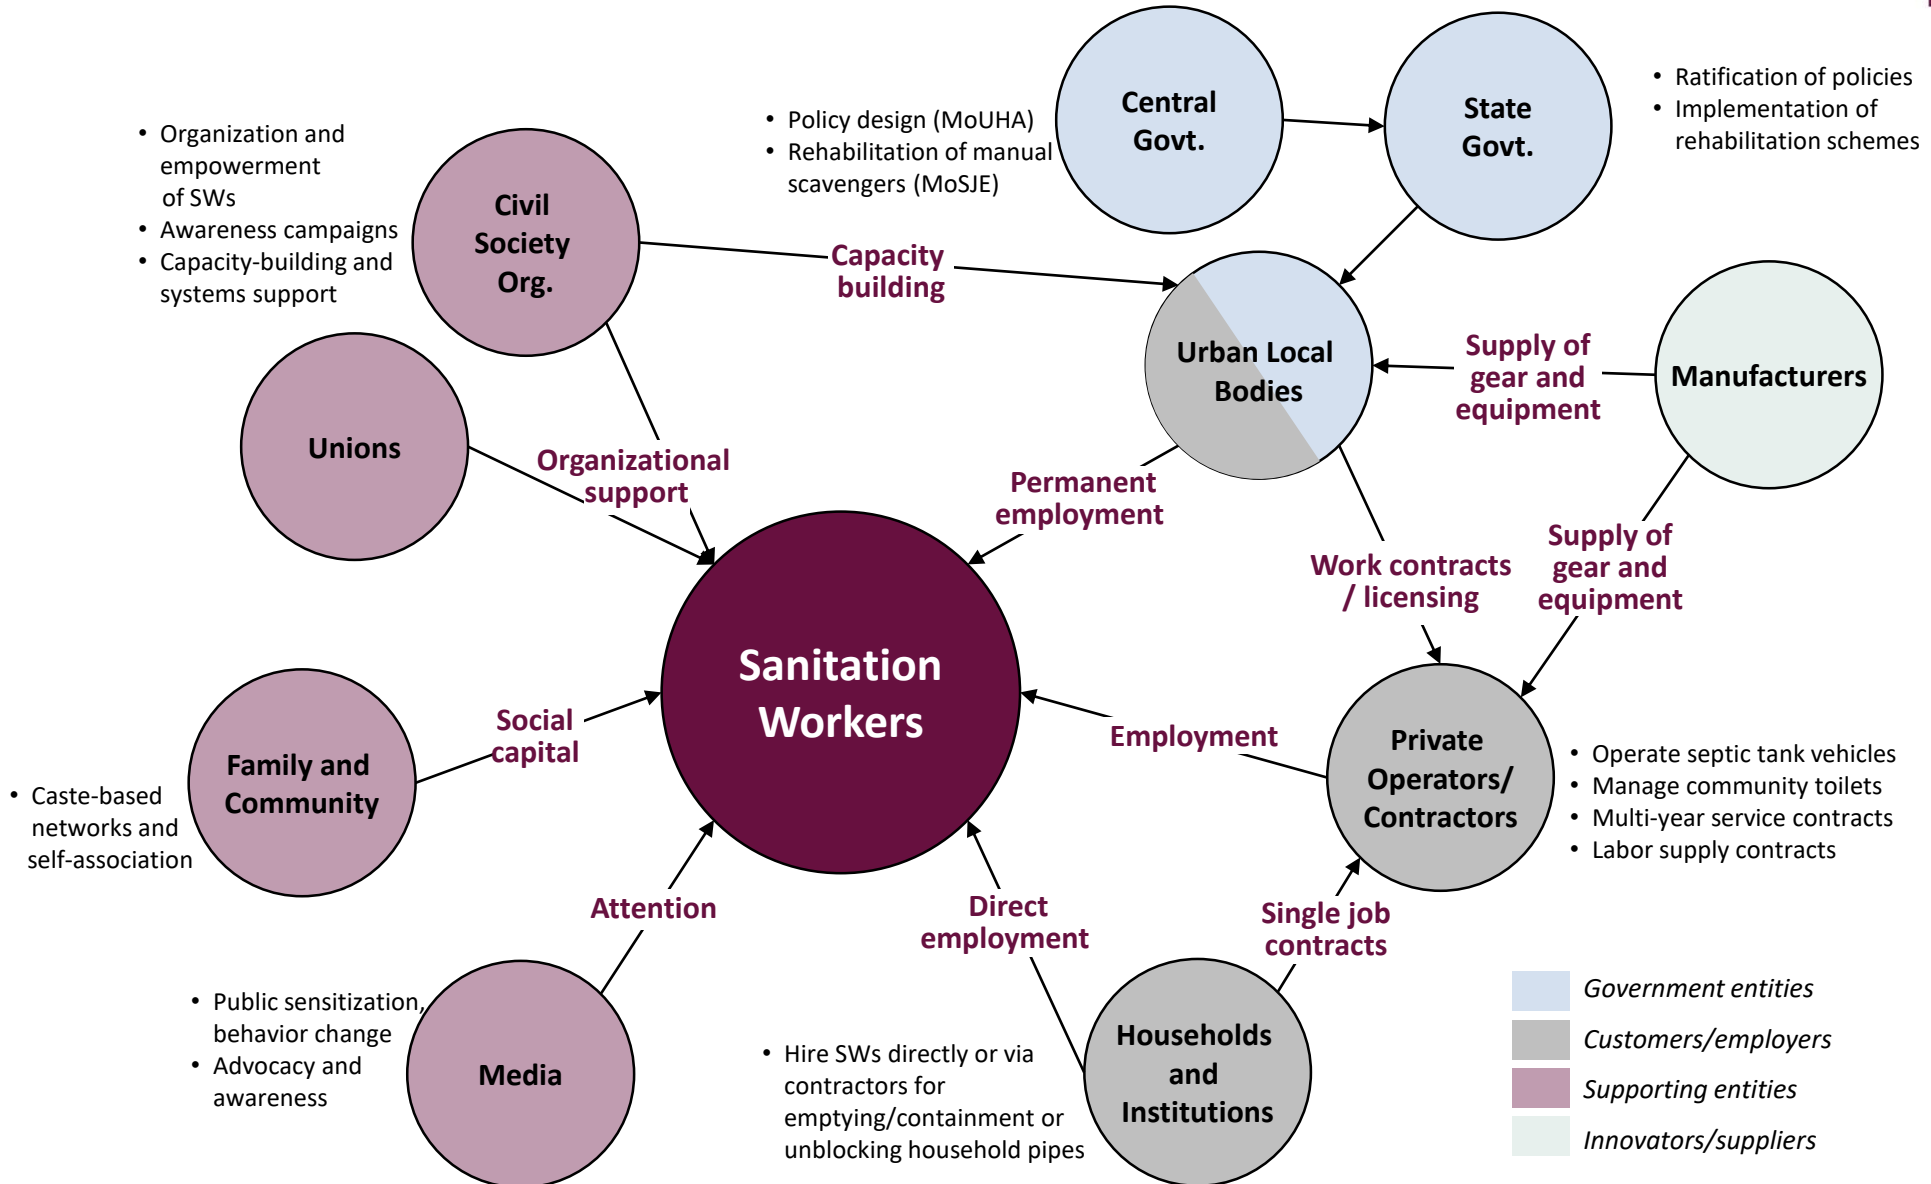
• Organization and empowerment of SWs
• Awareness campaigns
• Capacity-building and systems support

Civil Society Org.

• Policy design (MoUHA)
• Rehabilitation of manual scavengers (MoSJE)

Central Govt.

State Govt.

• Ratification of policies
• Implementation of rehabilitation schemes

Capacity building

Urban Local Bodies

Supply of gear and equipment

Manufacturers

Unions

Organizational support

Permanent employment

Work contracts / licensing

Supply of gear and equipment

Sanitation Workers

Social capital

Family and Community

• Caste-based networks and self-association

Employment

Private Operators/ Contractors

• Operate septic tank vehicles
• Manage community toilets
• Multi-year service contracts
• Labor supply contracts

Attention

Direct employment

Single job contracts

• Public sensitization, behavior change
• Advocacy and awareness

Media

• Hire SWs directly or via contractors for emptying/containment or unblocking household pipes

Households and Institutions

Government entities
Customers/employers
Supporting entities
Innovators/suppliers